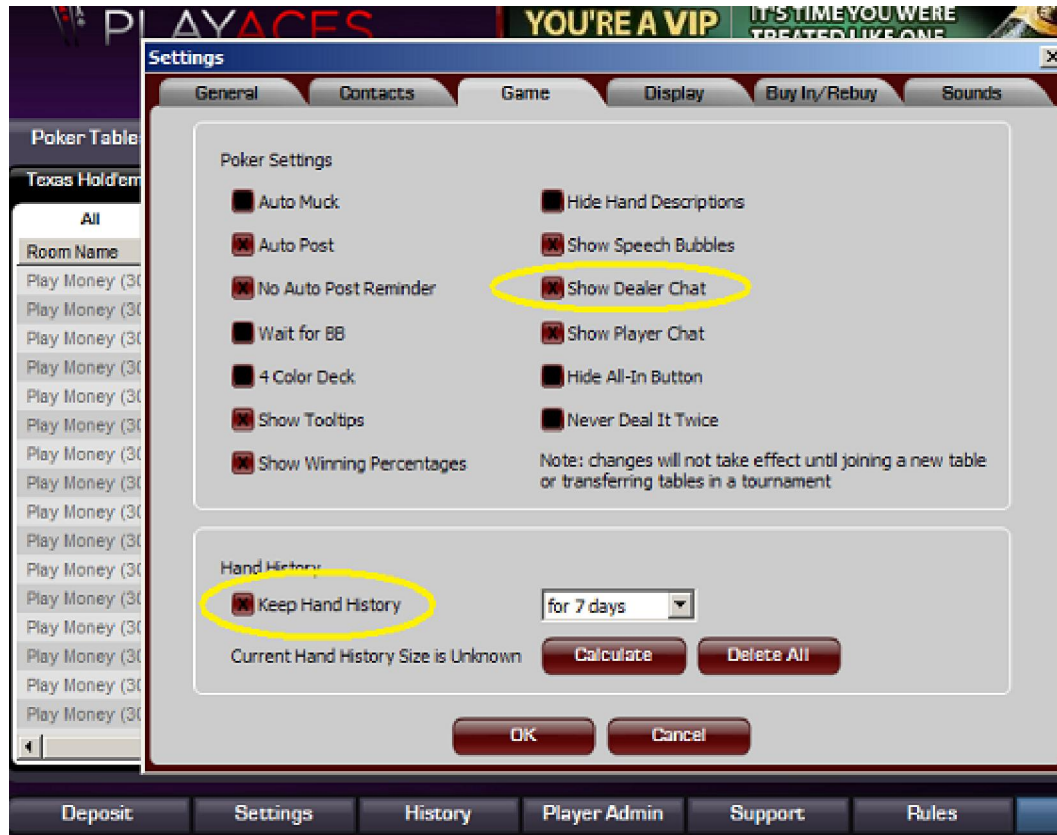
PLAYACES
YOU'RE A VIP IT'S TIME YOU WERE TREATED LIKE ONE

Poker Table
Texas Hold'em
All
Room Name
Play Money (30
Play Money (30
Play Money (30
Play Money (30
Play Money (30
Play Money (30
Play Money (30
Play Money (30
Play Money (30
Play Money (30
Play Money (30
Play Money (30
Play Money (30
Play Money (30
Play Money (30
Play Money (30

Settings
General
Contacts
Game
Display
Buy In/Rebuy
Sounds

Poker Settings
Auto Muck
Hide Hand Descriptions
Auto Post
Show Speech Bubbles
No Auto Post Reminder
Show Dealer Chat
Wait for BB
Show Player Chat
4 Color Deck
Hide All-In Button
Show Tooltips
Never Deal It Twice
Show Winning Percentages
Note: changes will not take effect until joining a new table or transferring tables in a tournament

Hand History
Keep Hand History
for 7 days
Current Hand History Size is Unknown
Calculate
Delete All

OK
Cancel

Deposit
Settings
History
Player Admin
Support
Rules